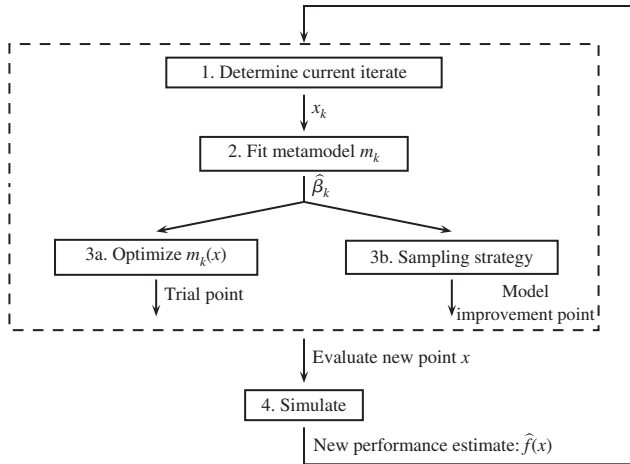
1. Determine current iterate

$x_k$

2. Fit metamodel $m_k$

$\widehat{\beta}_k$

3a. Optimize $m_k(x)$

Trial point

3b. Sampling strategy

Model improvement point

Evaluate new point $x$

4. Simulate

New performance estimate: $\widehat{f}(x)$